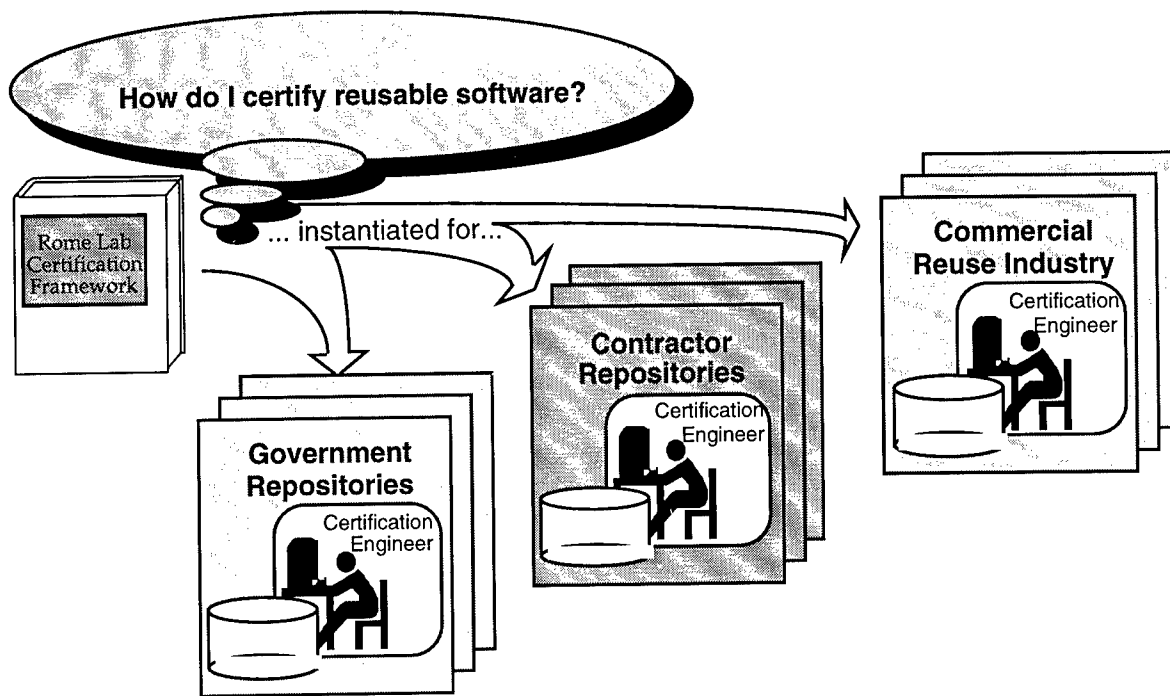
How do I certify reusable software?

Rome Lab Certification Framework

... instantiated for...

Commercial Reuse Industry

Certification Engineer

Contractor Repositories

Certification Engineer

Government Repositories

Certification Engineer